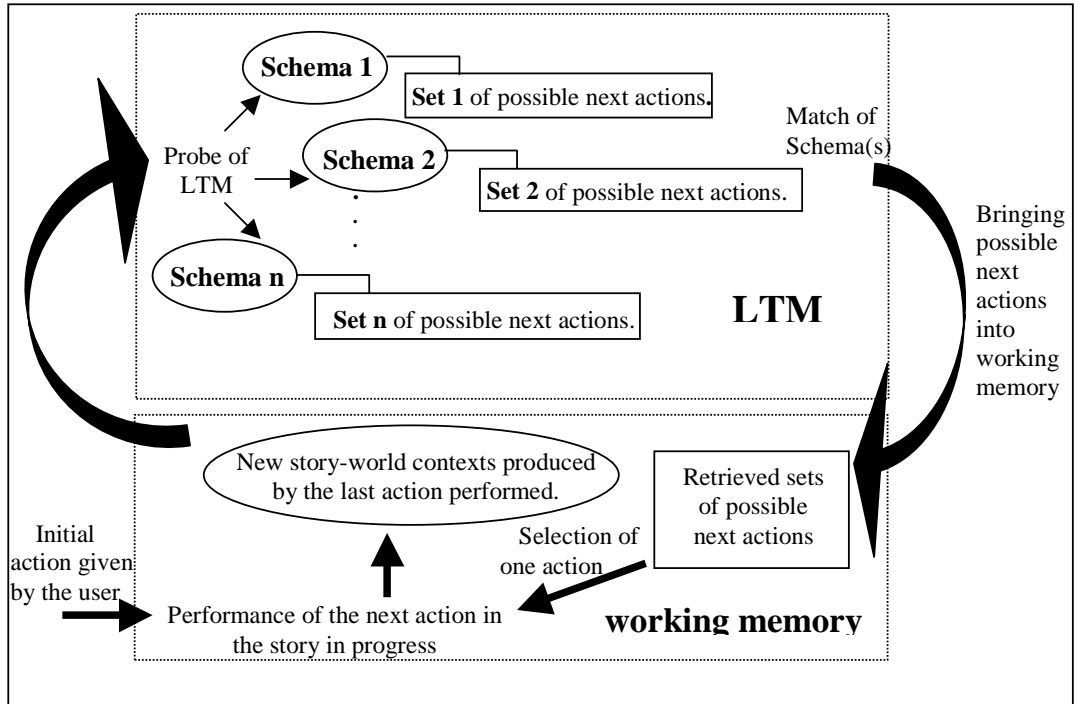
Schema 1

Set 1 of possible next actions.

Probe of LTM

Schema 2

Set 2 of possible next actions.

Schema n

Set n of possible next actions.

Match of Schema(s)

Bringing possible next actions into working memory

LTM

New story-world contexts produced by the last action performed.

Retrieved sets of possible next actions

Initial action given by the user

Selection of one action

Performance of the next action in the story in progress

working memory